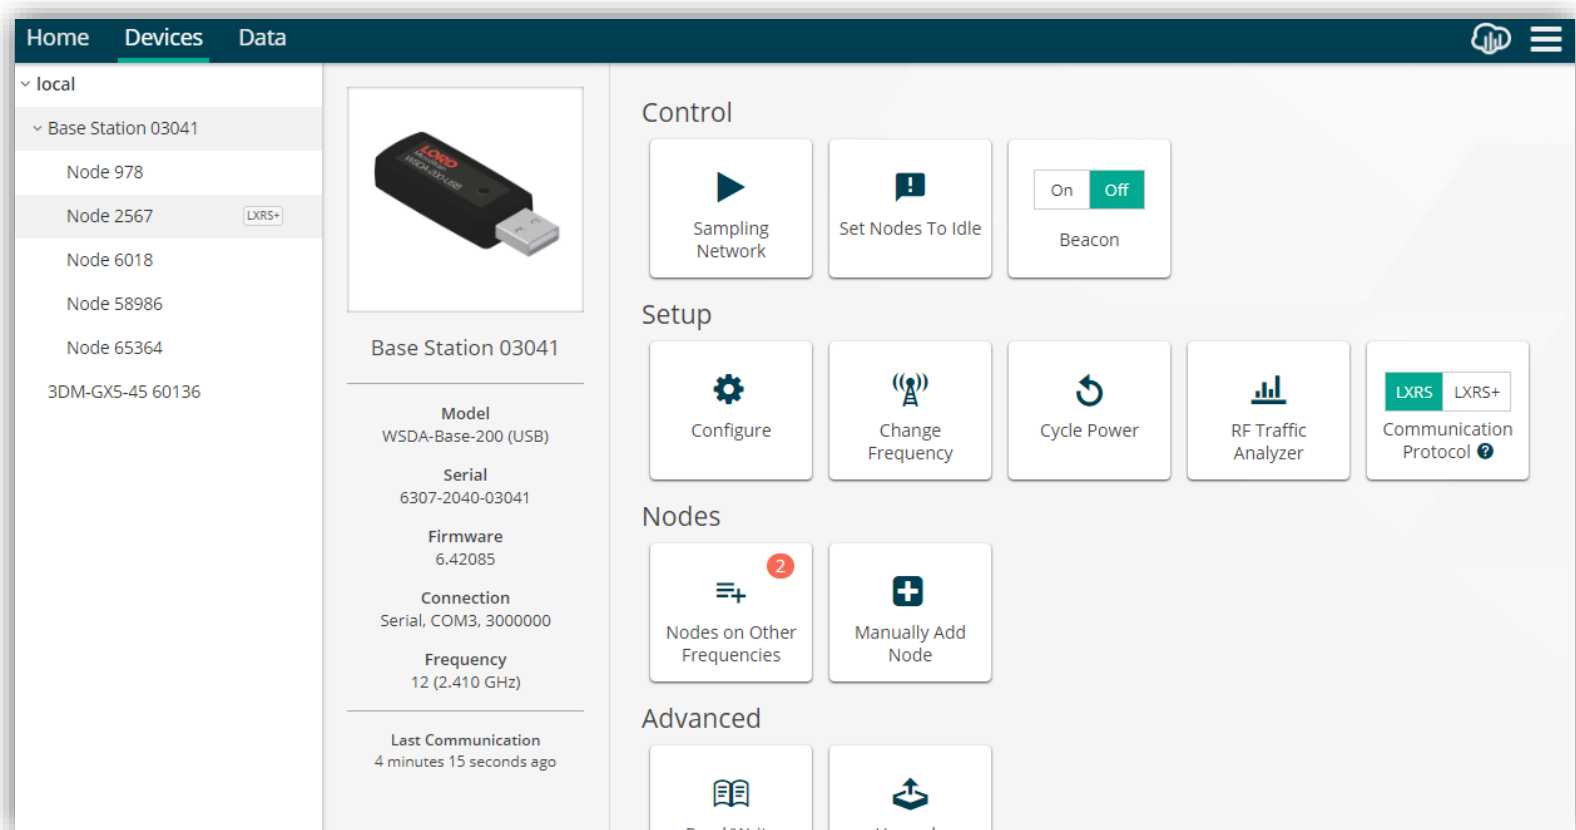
Home Devices Data

local
Base Station 03041
Node 978
Node 2567 LXRS+
Node 6018
Node 58986
Node 65364
3DM-GX5-45 60136

LORD WSDA-200-USB

Base Station 03041

Model
WSDA-Base-200 (USB)

Serial
6307-2040-03041

Firmware
6.42085

Connection
Serial, COM3, 3000000

Frequency
12 (2.410 GHz)

Last Communication
4 minutes 15 seconds ago

Control

Sampling Network

Set Nodes To Idle

On Off
Beacon

Setup

Configure

Change Frequency

Cycle Power

RF Traffic Analyzer

LXRS LXRS+
Communication Protocol

Nodes

2
Nodes on Other Frequencies

Manually Add Node

Advanced

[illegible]

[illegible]